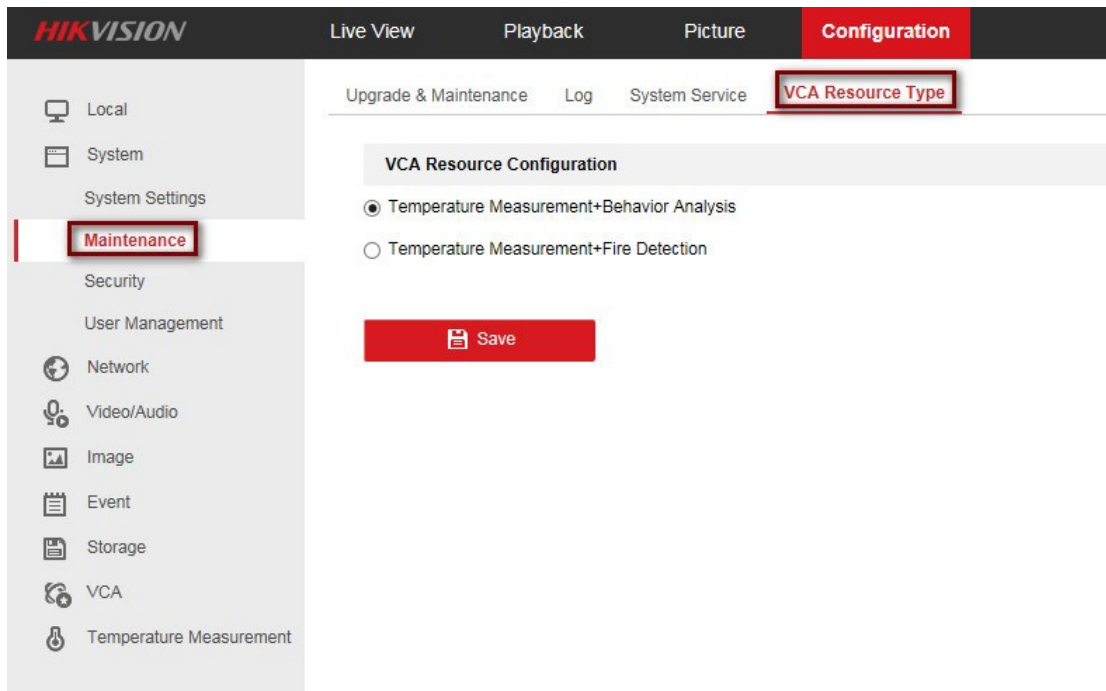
HIKVISION

Live View
Playback
Picture
Configuration

Local
System
System Settings
Maintenance
Security
User Management
Network
Video/Audio
Image
Event
Storage
VCA
Temperature Measurement

Upgrade & Maintenance
Log
System Service
VCA Resource Type

VCA Resource Configuration

Temperature Measurement+Behavior Analysis

Temperature Measurement+Fire Detection

Save